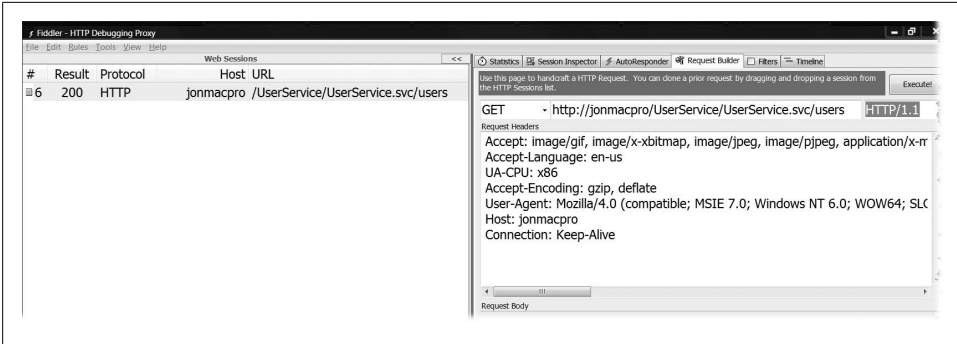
Fiddler - HTTP Debugging Proxy

File Edit Rules Tools View Help

Web Sessions <<

| # | Result | Protocol | Host | URL |
|---|---|---|---|---|
| 6 | 200 | HTTP | jonmacpro | /UserService/UserService.svc/users |

Statistics | Session Inspector | AutoResponder | Request Builder | Filters | Timeline

Use this page to handcraft a HTTP Request. You can clone a prior request by dragging and dropping a session from the HTTP Sessions list.

Execute!

GET http://jonmacpro/UserService/UserService.svc/users HTTP/1.1

Request Headers

Accept: image/gif, image/x-xbitmap, image/jpeg, image/pjpeg, application/x-m
Accept-Language: en-us
UA-CPU: x86
Accept-Encoding: gzip, deflate
User-Agent: Mozilla/4.0 (compatible; MSIE 7.0; Windows NT 6.0; WOW64; SLC
Host: jonmacpro
Connection: Keep-Alive

Request Body